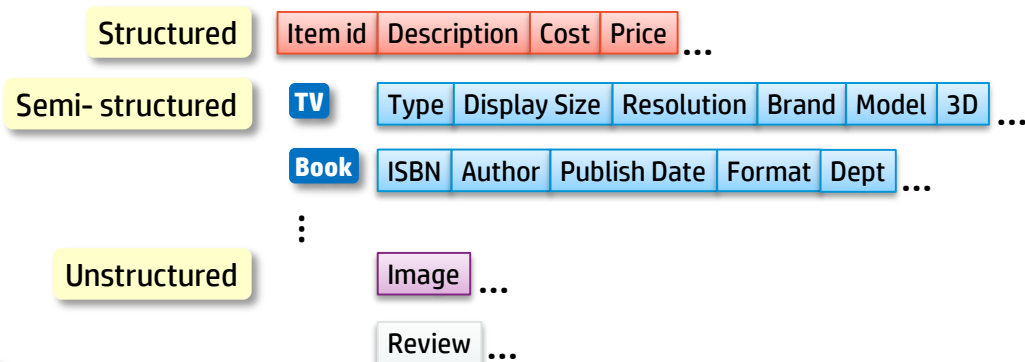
Structured

| Item id | Description | Cost | Price |
|---|---|---|---|

…

Semi- structured

TV

| Type | Display Size | Resolution | Brand | Model | 3D |
|---|---|---|---|---|---|

…

Book

| ISBN | Author | Publish Date | Format | Dept |
|---|---|---|---|---|

…

⋮

Unstructured

Image …

Review …